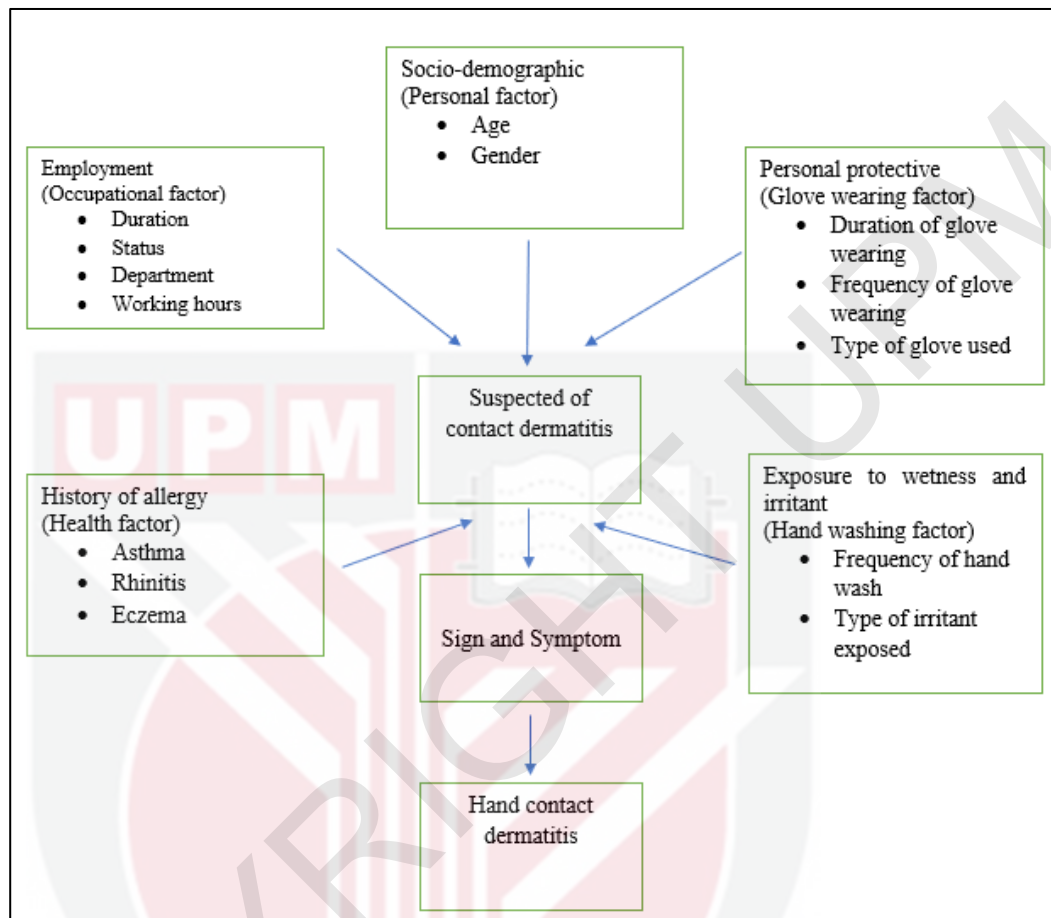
Socio-demographic
(Personal factor)
- Age
- Gender

Employment
(Occupational factor)
- Duration
- Status
- Department
- Working hours

Personal protective
(Glove wearing factor)
- Duration of glove wearing
- Frequency of glove wearing
- Type of glove used

UPM

Suspected of contact dermatitis

History of allergy
(Health factor)
- Asthma
- Rhinitis
- Eczema

Exposure to wetness and irritant
(Hand washing factor)
- Frequency of hand wash
- Type of irritant exposed

Sign and Symptom

Hand contact dermatitis

COPYRIGHT UPM